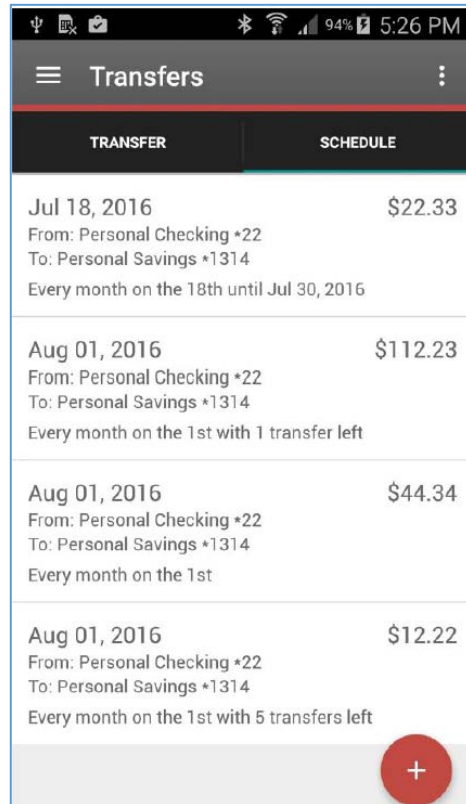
94% 5:26 PM

Transfers

TRANSFER

SCHEDULE

Jul 18, 2016
$22.33
From: Personal Checking *22
To: Personal Savings *1314
Every month on the 18th until Jul 30, 2016

Aug 01, 2016
$112.23
From: Personal Checking *22
To: Personal Savings *1314
Every month on the 1st with 1 transfer left

Aug 01, 2016
$44.34
From: Personal Checking *22
To: Personal Savings *1314
Every month on the 1st

Aug 01, 2016
$12.22
From: Personal Checking *22
To: Personal Savings *1314
Every month on the 1st with 5 transfers left

+